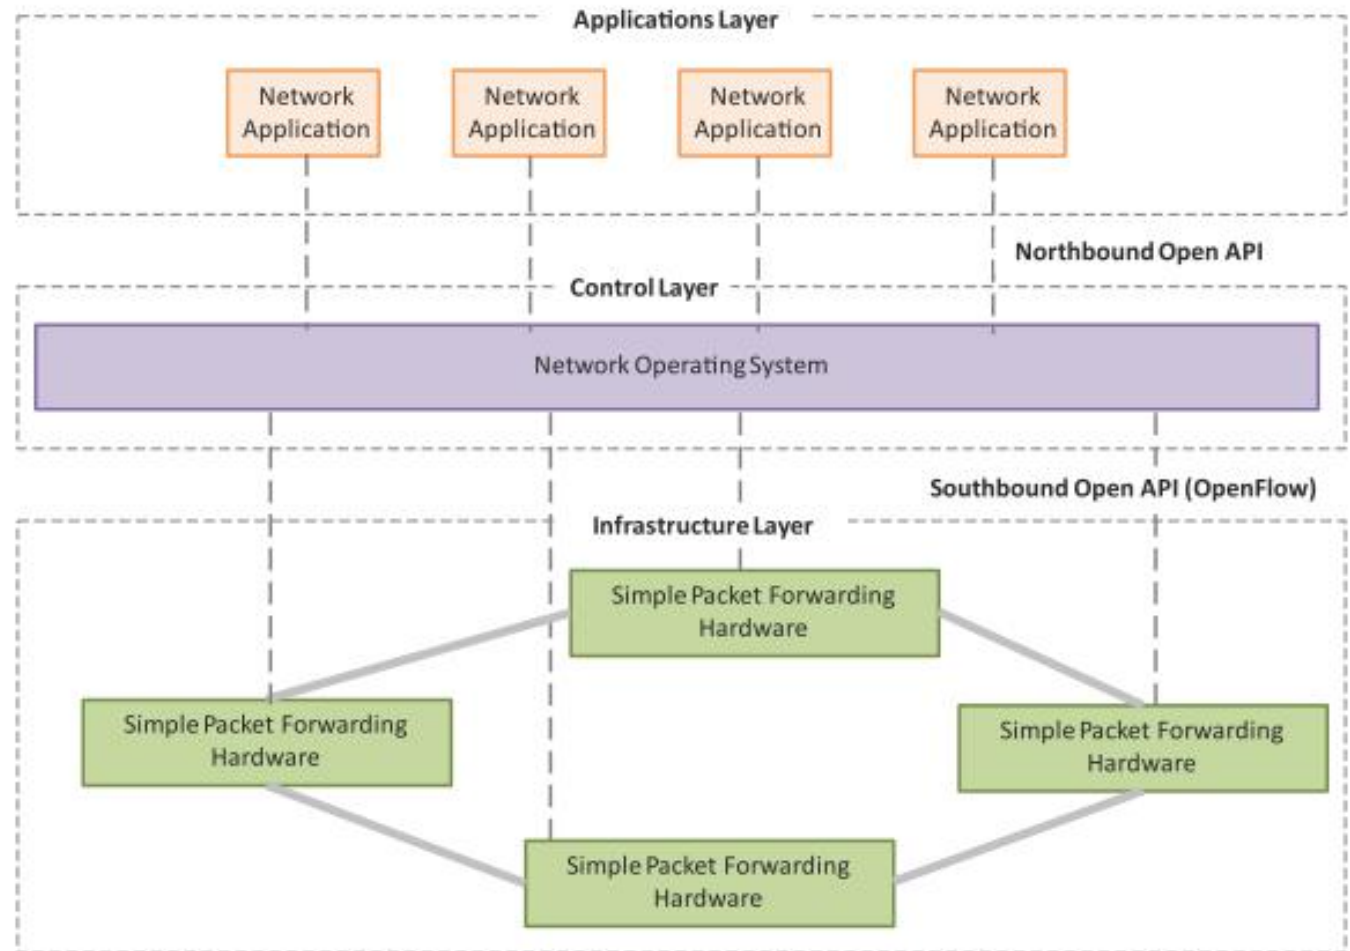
Applications Layer

Network Application

Network Application

Network Application

Network Application

Northbound Open API

Control Layer

Network Operating System

Southbound Open API (OpenFlow)

Infrastructure Layer

Simple Packet Forwarding Hardware

Simple Packet Forwarding Hardware

Simple Packet Forwarding Hardware

Simple Packet Forwarding Hardware